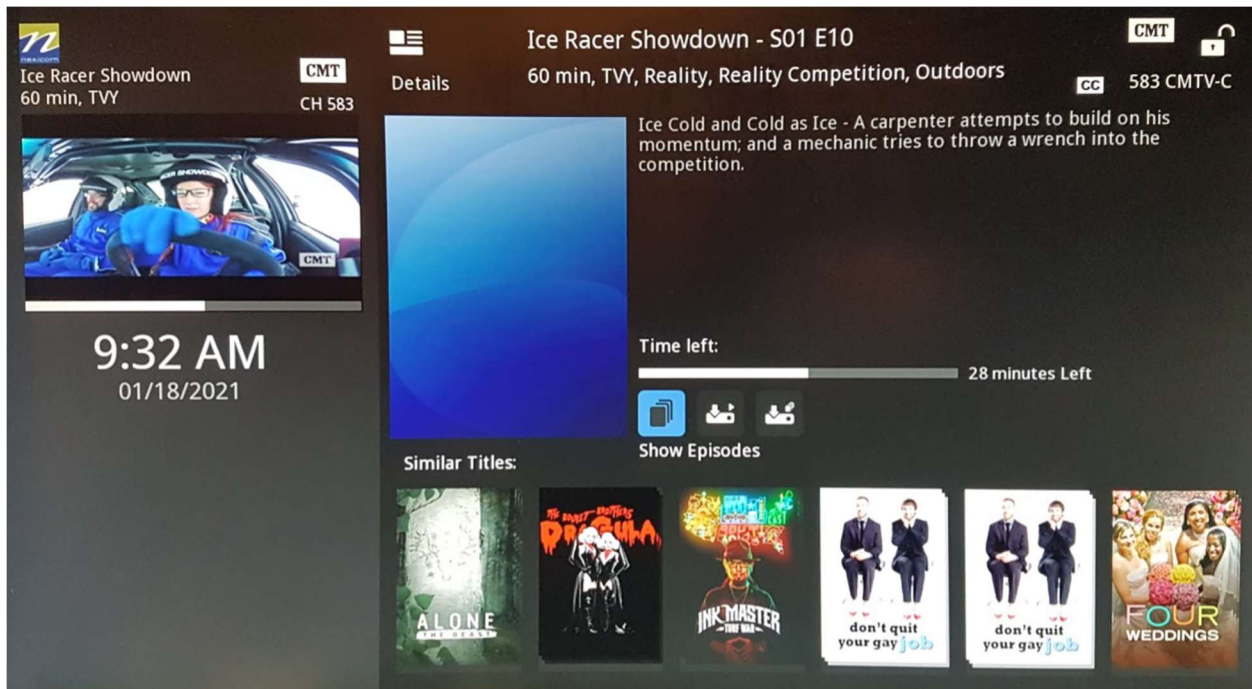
nexicom
Ice Racer Showdown
60 min, TVY
CMT
CH 583

CMT

9:32 AM
01/18/2021

Details

Ice Racer Showdown - S01 E10
60 min, TVY, Reality, Reality Competition, Outdoors

CMT
CC
583 CMTV-C

Ice Cold and Cold as Ice - A carpenter attempts to build on his momentum; and a mechanic tries to throw a wrench into the competition.

Time left:
28 minutes Left

Show Episodes

Similar Titles:

ALONE THE BEAST

THE BOULET BROTHERS DRAGULA

INK MASTER TURF WAR

don't quit your gay job

don't quit your gay job

FOUR WEDDINGS